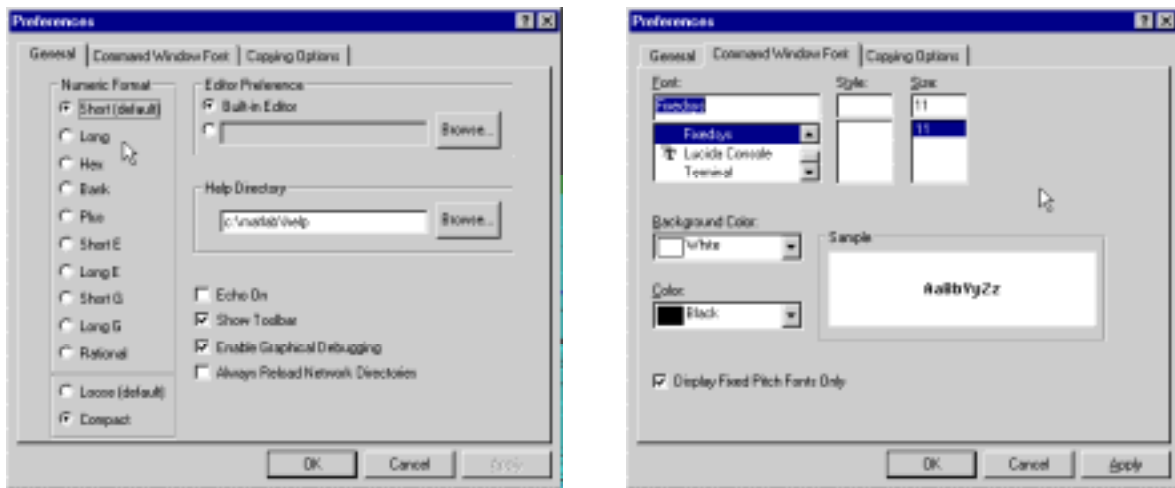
Preferences

General | Command Window Font | Copying Options

Numeric Format
Short (default)
Long
Hex
Bank
Plus
Short E
Long E
Short G
Long G
Rational

Loose (default)
Compact

Editor Preference
Built-in Editor
Browse...

Help Directory
c:\matlab\help
Browse...

Echo On
Show Toolbar
Enable Graphical Debugging
Always Reload Network Directories

OK
Cancel
Apply

Preferences

General | Command Window Font | Copying Options

Font:
Fixedsys
Fixedsys
Lucida Console
Terminal

Style:

Size:
11
11

Background Color:
White

Color:
Black

Sample
AaBbYyZz

Display Fixed Pitch Fonts Only

OK
Cancel
Apply